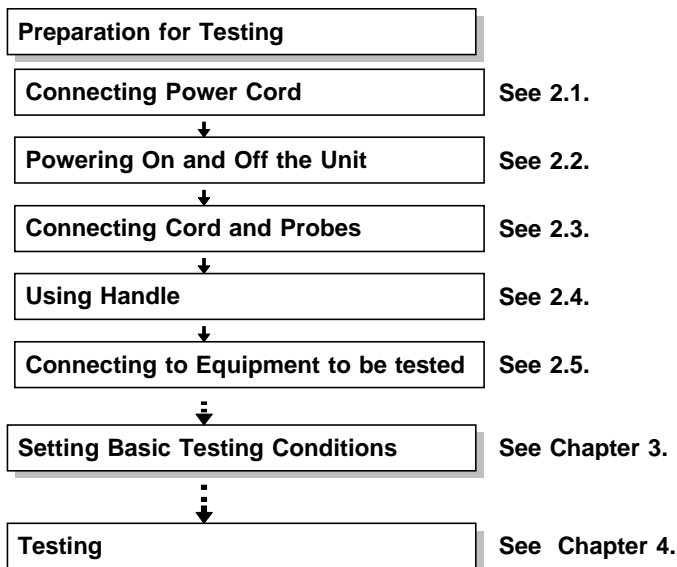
Preparation for Testing

Connecting Power Cord | See 2.1.

Powering On and Off the Unit | See 2.2.

Connecting Cord and Probes | See 2.3.

Using Handle | See 2.4.

Connecting to Equipment to be tested | See 2.5.

Setting Basic Testing Conditions | See Chapter 3.

Testing | See Chapter 4.